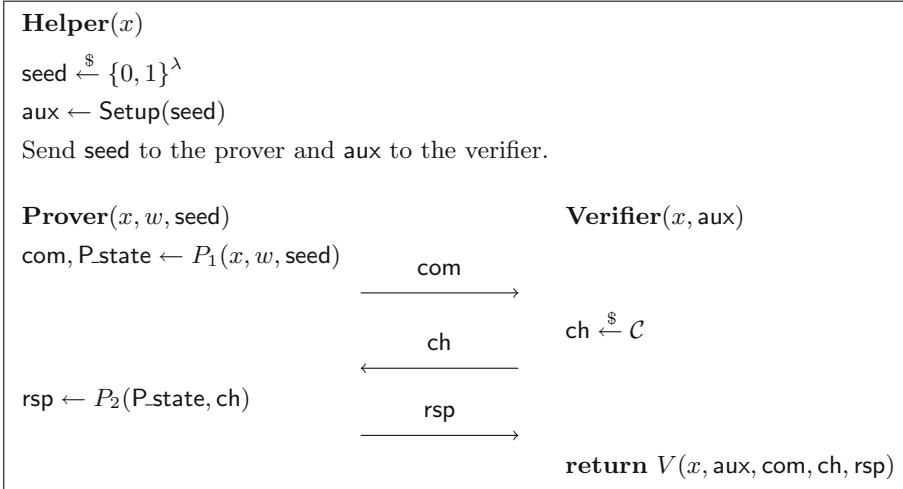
**Helper**$(x)$

$\mathsf{seed} \xleftarrow{\$} \{0,1\}^{\lambda}$

$\mathsf{aux} \leftarrow \mathsf{Setup}(\mathsf{seed})$

Send seed to the prover and aux to the verifier.

**Prover**$(x, w, \mathsf{seed})$

**Verifier**$(x, \mathsf{aux})$

$\mathsf{com}, \mathsf{P\_state} \leftarrow P_1(x, w, \mathsf{seed})$

com

$\mathsf{ch} \xleftarrow{\$} \mathcal{C}$

ch

$\mathsf{rsp} \leftarrow P_2(\mathsf{P\_state}, \mathsf{ch})$

rsp

**return** $V(x, \mathsf{aux}, \mathsf{com}, \mathsf{ch}, \mathsf{rsp})$